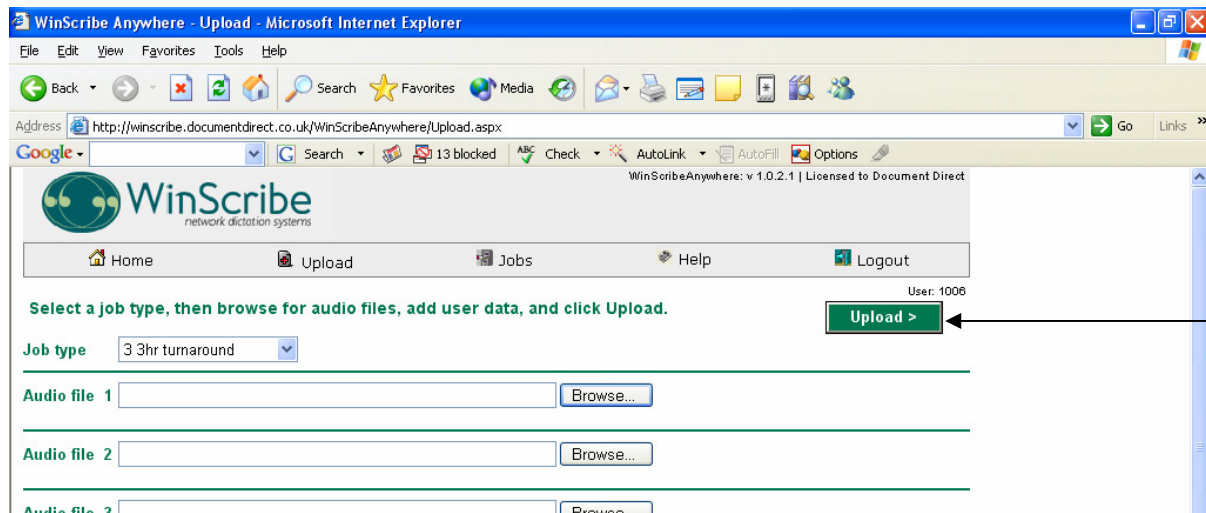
WinScribe Anywhere - Upload - Microsoft Internet Explorer

File Edit View Favorites Tools Help

Back Search Favorites Media

Address http://winscribe.documentdirect.co.uk/WinScribeAnywhere/Upload.aspx Go Links

Google Search 13 blocked Check AutoLink AutoFill Options

WinScribe network dictation systems

WinScribeAnywhere: v 1.0.2.1 | Licensed to Document Direct

Home Upload Jobs Help Logout

User: 1006

Select a job type, then browse for audio files, add user data, and click Upload.

Upload >

Job type 3 3hr turnaround

Audio file 1 Browse...

Audio file 2 Browse...

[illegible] Browse...